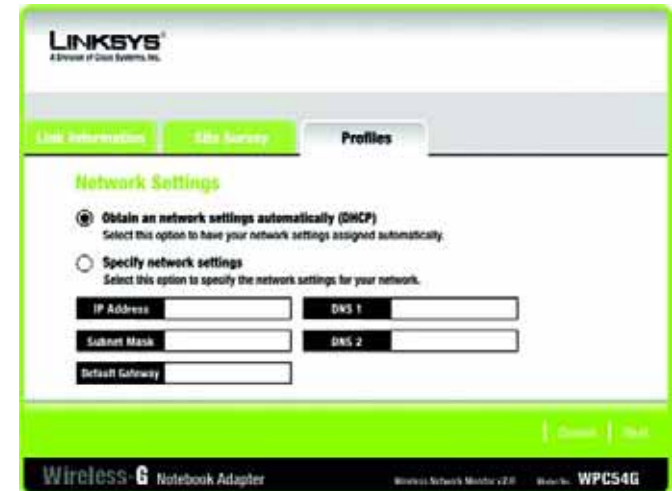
LINKSYS
A Division of Cisco Systems, Inc.

Link Information | Site Survey | Profiles

Network Settings

Obtain an network settings automatically (DHCP)
Select this option to have your network settings assigned automatically.

Specify network settings
Select this option to specify the network settings for your network.

IP Address
DNS 1
Subnet Mask
DNS 2
Default Gateway

Cancel | Next

Wireless-G Notebook Adapter
Wireless Network Monitor v2.0
Model No. WPC54G